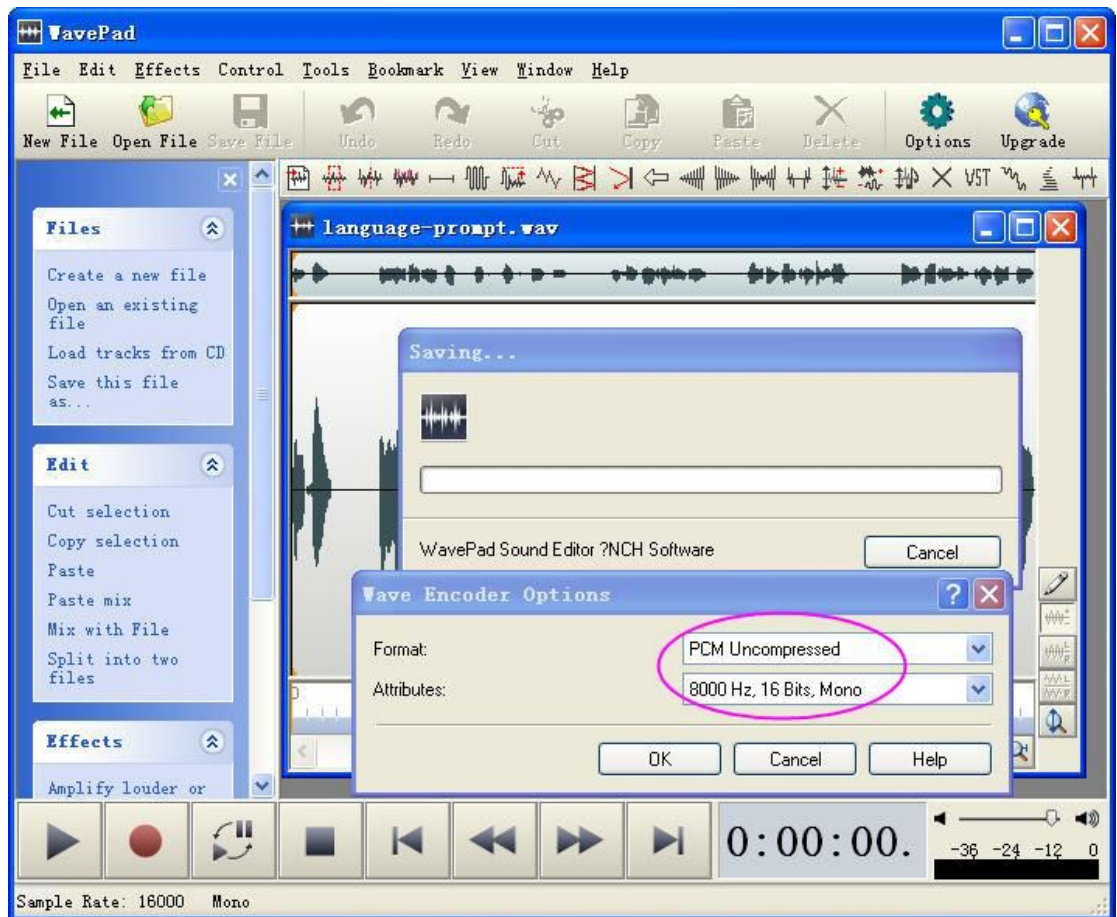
WavePad

File Edit Effects Control Tools Bookmark View Window Help

New File Open File Save File Undo Redo Cut Copy Paste Delete Options Upgrade

Files

Create a new file
Open an existing file
Load tracks from CD
Save this file as...

Edit

Cut selection
Copy selection
Paste
Paste mix
Mix with File
Split into two files

Effects

Amplify louder or

language-prompt.wav

Saving...

WavePad Sound Editor ?NCH Software

Cancel

Wave Encoder Options

Format: PCM Uncompressed

Attributes: 8000 Hz, 16 Bits, Mono

OK Cancel Help

0:00:00.

-36 -24 -12 0

Sample Rate: 16000 Mono